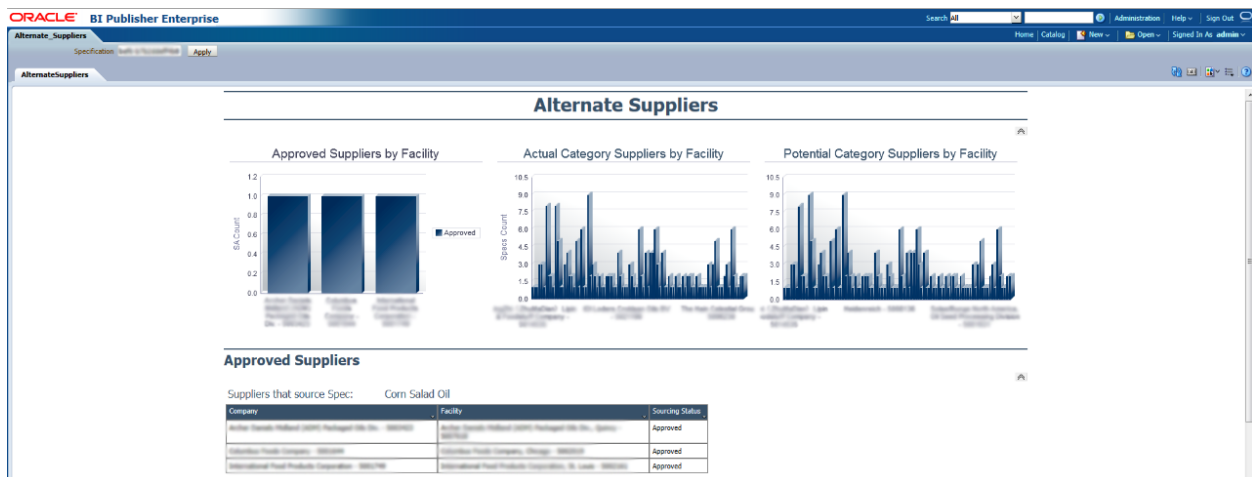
ORACLE BI Publisher Enterprise

Search All | Administration | Help | Sign Out

Alternate_Suppliers

Home | Catalog | New | Open | Signed In As admin

Specification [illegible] Apply

AlternateSuppliers

Alternate Suppliers

Approved Suppliers by Facility

1.2
1.0
0.8
0.6
0.4
0.2
0.0

SA Count

Approved

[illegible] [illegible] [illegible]

Actual Category Suppliers by Facility

10.5
9.0
7.5
6.0
4.5
3.0
1.5
0.0

Specs Count

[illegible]

Potential Category Suppliers by Facility

10.5
9.0
7.5
6.0
4.5
3.0
1.5
0.0

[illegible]

Approved Suppliers

Suppliers that source Spec: Corn Salad Oil

| Company | Facility | Sourcing Status |
|---|---|---|
| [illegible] | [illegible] | Approved |
| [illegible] | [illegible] | Approved |
| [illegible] | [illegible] | Approved |